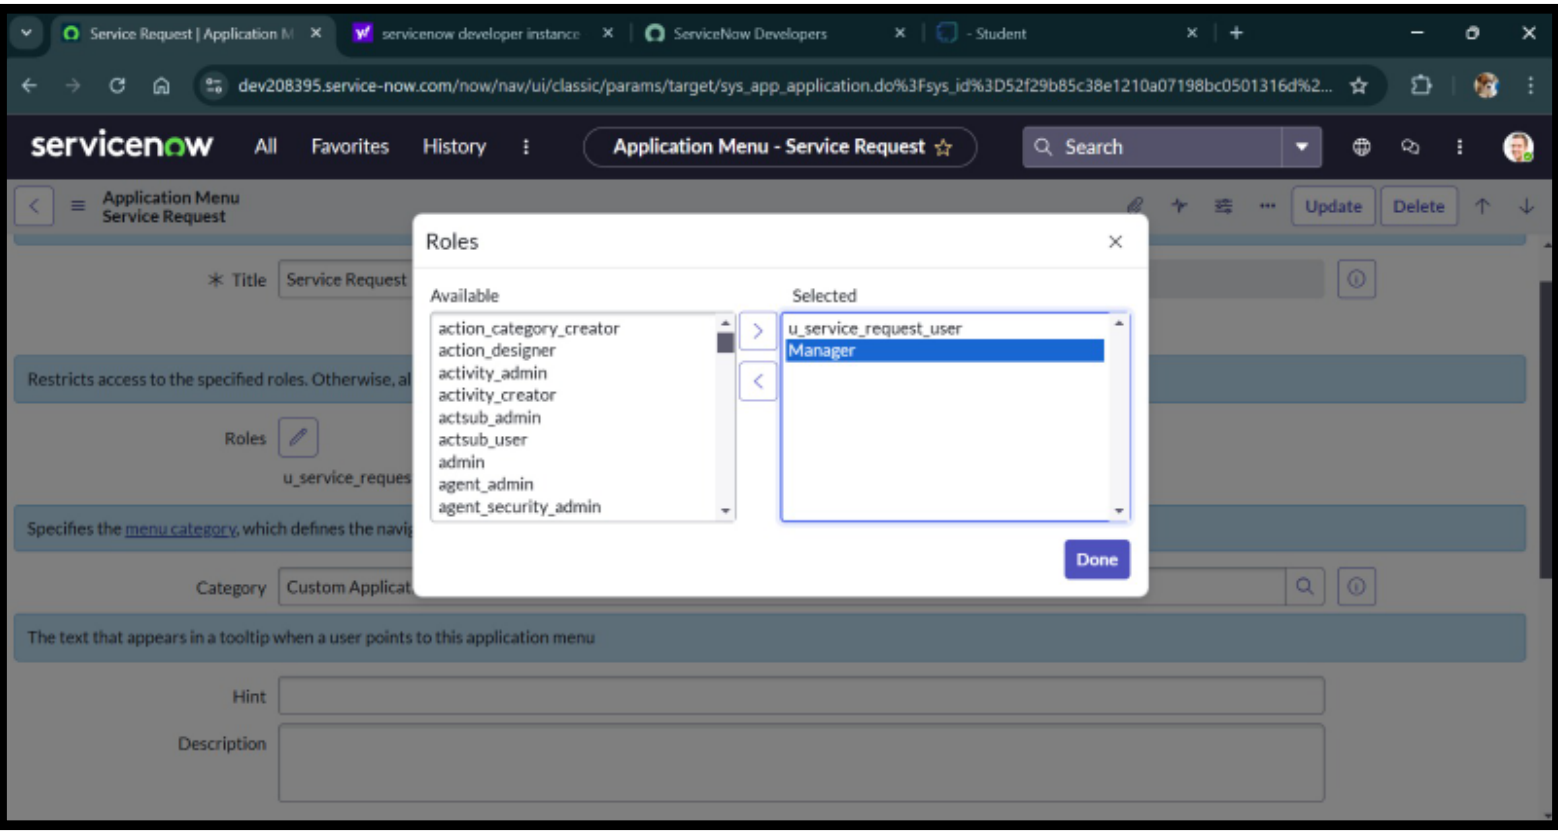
Service Request | Application M ×
servicenow developer instance ×
ServiceNow Developers ×
- Student ×
+

dev208395.service-now.com/now/nav/ui/classic/params/target/sys_app_application.do%3Fsys_id%3D52f29b85c38e1210a07198bc0501316d%2...

servicenow All Favorites History ⋮ Application Menu - Service Request ☆ Search

Application Menu
Service Request

Update Delete

∗ Title Service Request

Restricts access to the specified roles. Otherwise, al

Roles

u_service_reques

Specifies the menu category, which defines the navi

Category Custom Applicat

The text that appears in a tooltip when a user points to this application menu

Hint

Description

Roles ×

Available
action_category_creator
action_designer
activity_admin
activity_creator
actsub_admin
actsub_user
admin
agent_admin
agent_security_admin

Selected
u_service_request_user
Manager

Done